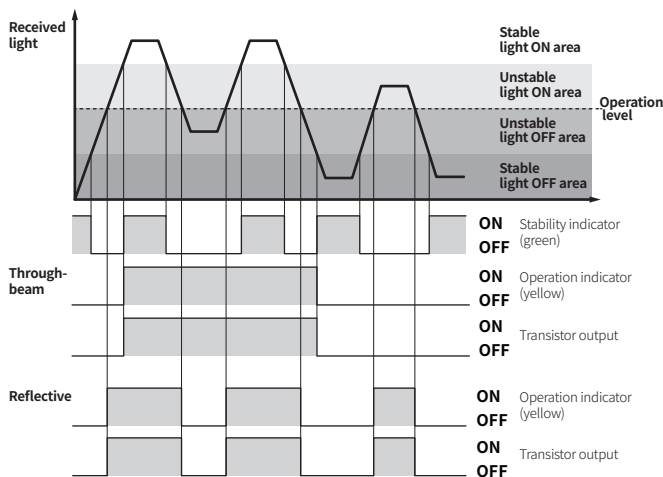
Received light

Stable light ON area

Unstable light ON area

Operation level

Unstable light OFF area

Stable light OFF area

ON
OFF
Stability indicator (green)

Through-beam

ON
OFF
Operation indicator (yellow)

ON
OFF
Transistor output

Reflective

ON
OFF
Operation indicator (yellow)

ON
OFF
Transistor output